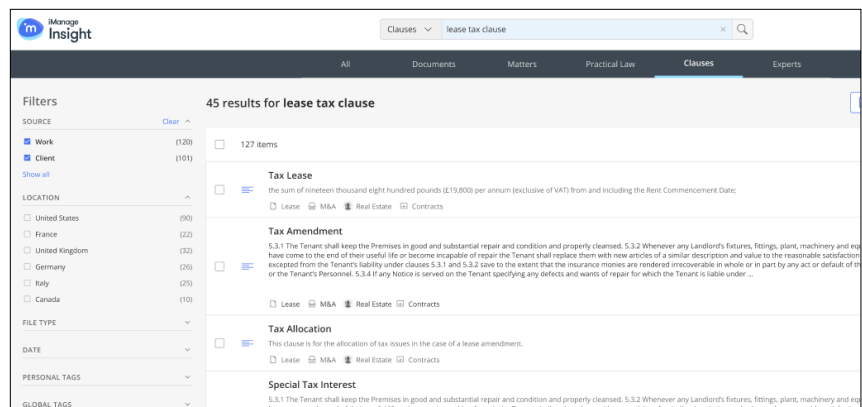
iManage Insight

Clauses lease tax clause ×

All Documents Matters Practical Law Clauses Experts

Filters

SOURCE Clear

Work (120)
Client (101)
Show all

LOCATION

United States (90)
France (22)
United Kingdom (32)
Germany (26)
Italy (25)
Canada (10)

FILE TYPE

DATE

PERSONAL TAGS

GLOBAL TAGS

45 results for **lease tax clause**

127 items

Tax Lease
the sum of nineteen thousand eight hundred pounds (£19,800) per annum (exclusive of VAT) from and including the Rent Commencement Date;
Lease M&A Real Estate Contracts

Tax Amendment
5.3.1 The Tenant shall keep the Premises in good and substantial repair and condition and properly cleansed. 5.3.2 Whenever any Landlord's fixtures, fittings, plant, machinery and equ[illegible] have come to the end of their useful life or become incapable of repair the Tenant shall replace them with new articles of a similar description and value to the reasonable satisfaction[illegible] excepted from the Tenant's liability under clauses 5.3.1 and 5.3.2 save to the extent that the insurance monies are rendered irrecoverable in whole or in part by any act or default of th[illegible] or the Tenant's Personnel. 5.3.4 If any Notice is served on the Tenant specifying any defects and wants of repair for which the Tenant is liable under ...
Lease M&A Real Estate Contracts

Tax Allocation
This clause is for the allocation of tax issues in the case of a lease amendment.
Lease M&A Real Estate Contracts

Special Tax Interest
5.3.1 The Tenant shall keep the Premises in good and substantial repair and condition and properly cleansed. 5.3.2 Whenever any Landlord's fixtures, fittings, plant, machinery and equ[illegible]